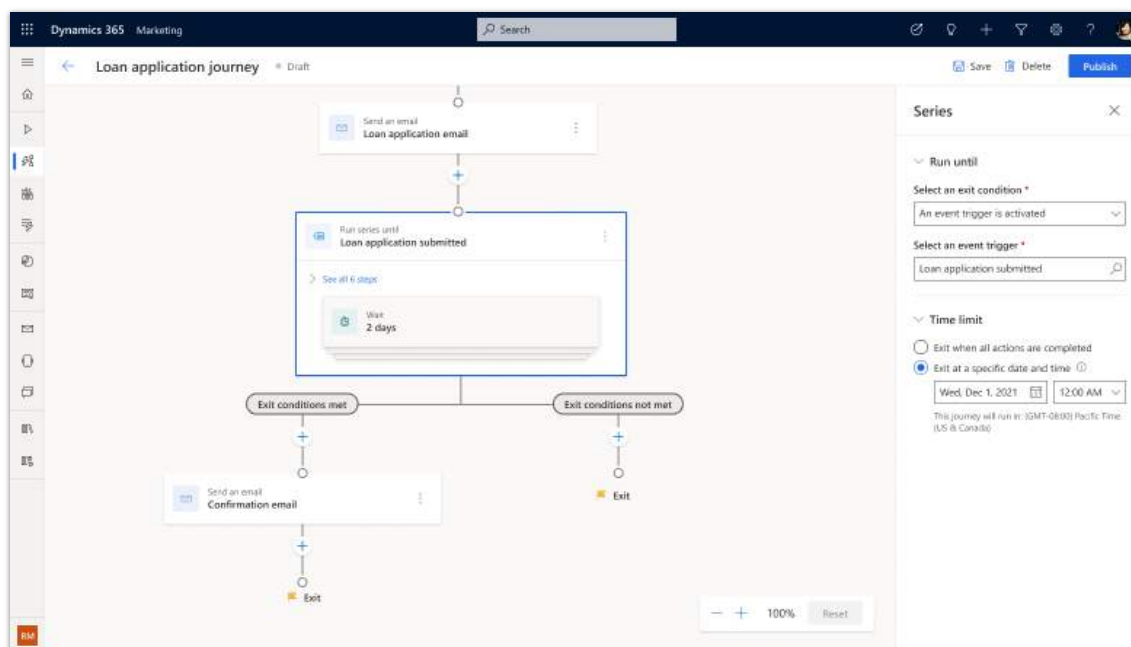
Dynamics 365 Marketing

Search

Loan application journey · Draft

Save Delete Publish

Send an email
Loan application email

Run series until
Loan application submitted

See all 6 steps

Wait
2 days

Exit conditions met

Exit conditions not met

Send an email
Confirmation email

Exit

Exit

— + 100% Reset

Series

Run until

Select an exit condition *

An event trigger is activated

Select an event trigger *

Loan application submitted

Time limit

Exit when all actions are completed

Exit at a specific date and time

Wed, Dec 1, 2021

12:00 AM

This journey will run in: (GMT-08:00) Pacific Time (US & Canada)

RM